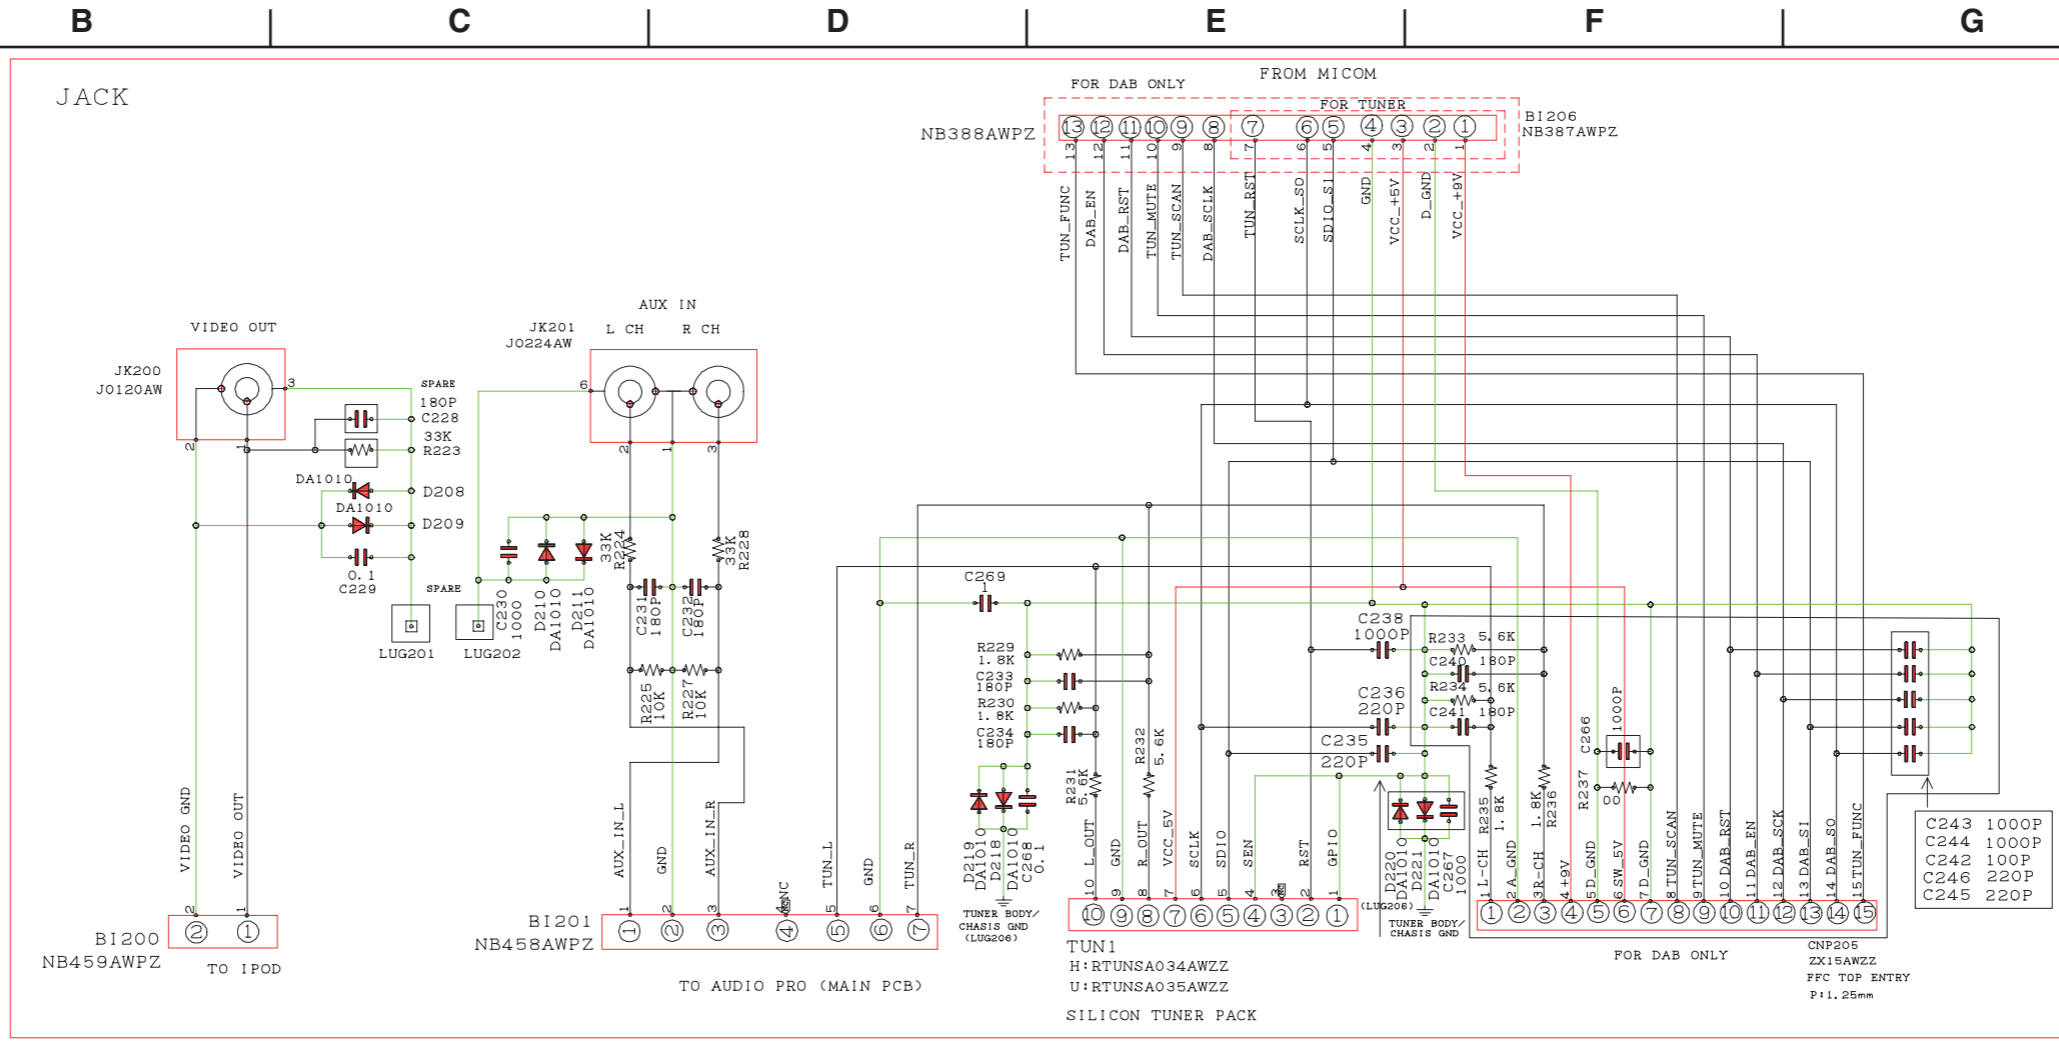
B C D E F G

JACK

FROM MICOM
FOR DAB ONLY
FOR TUNER
NB388AWPZ
13 12 11 10 9 8 7 6 5 4 3 2 1
BI206
NB387AWPZ
TUN_FUNC DAB_EN DAB_RST TUN_MUTE TUN_SCAN DAB_SCLK TUN_RST SCLK_SO SDIO_SI GND VCC_+5V D_GND VCC_+9V

VIDEO OUT
JK200
J0120AW
SPARE
180P
C228
33K
R223
DA1010
D208
DA1010
D209
0.1
C229
LUG201

AUX IN
JK201
J0224AW
L CH R CH
33K R224
33K R228
C230 1000
D210 DA1010
D211 DA1010
SPARE
LUG202
C231 180P
C232 180P
R225 10K
R227 10K

C269
R229 1.8K
C233 180P
R230 1.8K
C234 180P
R231 5.6K
R232 5.6K
D219 DA1010
D218 DA1010
C268 0.1
TUNER BODY/ CHASIS GND (LUG206)

C238 1000P
R233 5.6K
C240 180P
R234 5.6K
C241 180P
C236 220P
C235 220P
D220 DA1010
D221 DA1010
C267 1000
(LUG206)
TUNER BODY/ CHASIS GND
R235 1.8K
1.8K R236
R237 00
C266 1000P

VIDEO GND
VIDEO OUT
BI200
NB459AWPZ
TO IPOD

AUX_IN_L GND AUX_IN_R NC TUN_L GND TUN_R
BI201
NB458AWPZ
TO AUDIO PRO (MAIN PCB)

10 L_OUT 9 GND 8 R_OUT 7 VCC_5V 6 SCLK 5 SDIO 4 SEN 3 2 RST 1 GPIO
TUN1
H:RTUNSA034AWZZ
U:RTUNSA035AWZZ
SILICON TUNER PACK

1 L-CH 2 A_GND 3 R-CH 4 +9V 5 D_GND 6 SW_5V 7 D_GND 8 TUN_SCAN 9 TUN_MUTE 10 DAB_RST 11 DAB_EN 12 DAB_SCK 13 DAB_SI 14 DAB_SO 15 TUN_FUNC
FOR DAB ONLY
CNP205
ZX15AWZZ
FFC TOP ENTRY
P:1.25mm

C243 1000P
C244 1000P
C242 100P
C246 220P
C245 220P